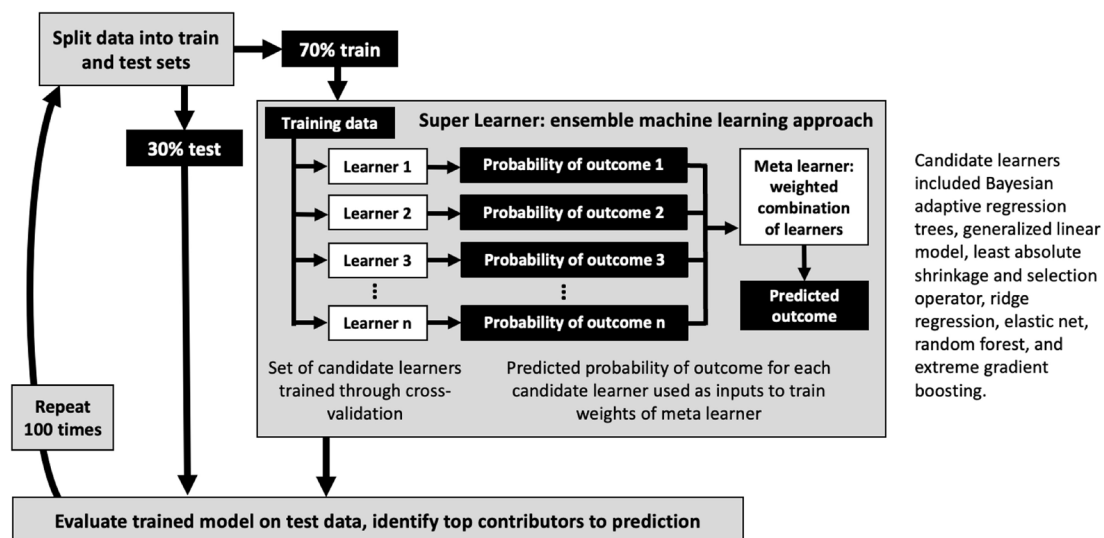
Split data into train and test sets

70% train

30% test

Training data

Super Learner: ensemble machine learning approach

Learner 1

Probability of outcome 1

Learner 2

Probability of outcome 2

Learner 3

Probability of outcome 3

⋮

⋮

Learner n

Probability of outcome n

Meta learner: weighted combination of learners

Predicted outcome

Set of candidate learners trained through cross-validation

Predicted probability of outcome for each candidate learner used as inputs to train weights of meta learner

Candidate learners included Bayesian adaptive regression trees, generalized linear model, least absolute shrinkage and selection operator, ridge regression, elastic net, random forest, and extreme gradient boosting.

Repeat 100 times

Evaluate trained model on test data, identify top contributors to prediction